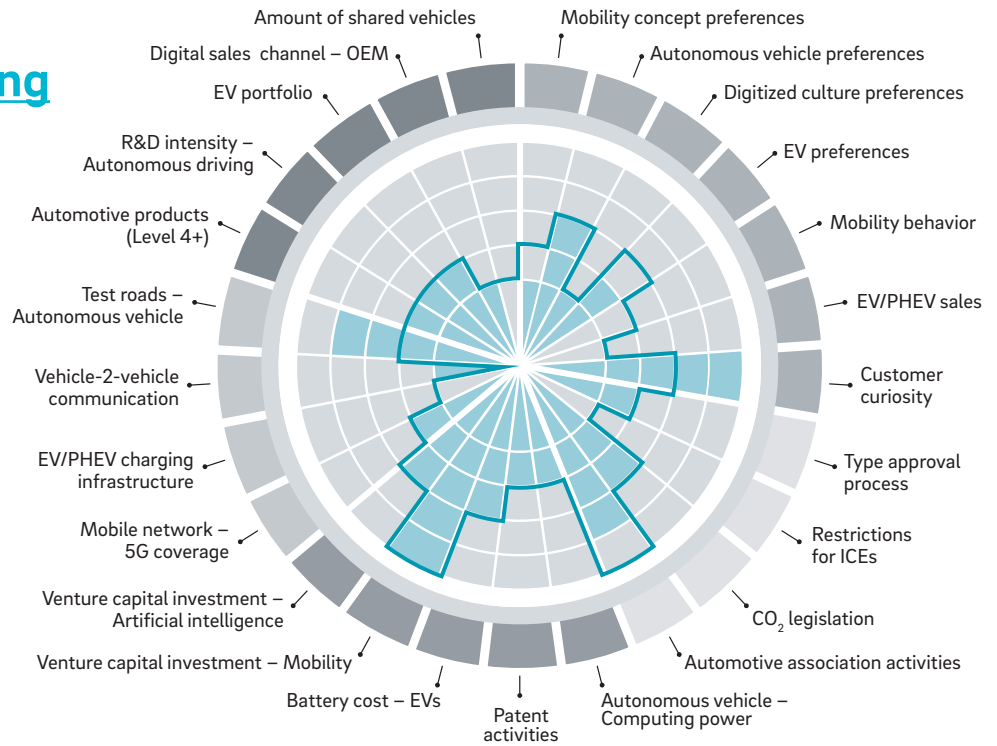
ng

Amount of shared vehicles
Mobility concept preferences
Digital sales channel – OEM
Autonomous vehicle preferences
EV portfolio
Digitized culture preferences
R&D intensity – Autonomous driving
EV preferences
Automotive products (Level 4+)
Mobility behavior
Test roads – Autonomous vehicle
EV/PHEV sales
Vehicle-2-vehicle communication
Customer curiosity
EV/PHEV charging infrastructure
Type approval process
Mobile network – 5G coverage
Restrictions for ICEs
Venture capital investment – Artificial intelligence
$CO_2$ legislation
Venture capital investment – Mobility
Automotive association activities
Battery cost – EVs
Patent activities
Autonomous vehicle – Computing power